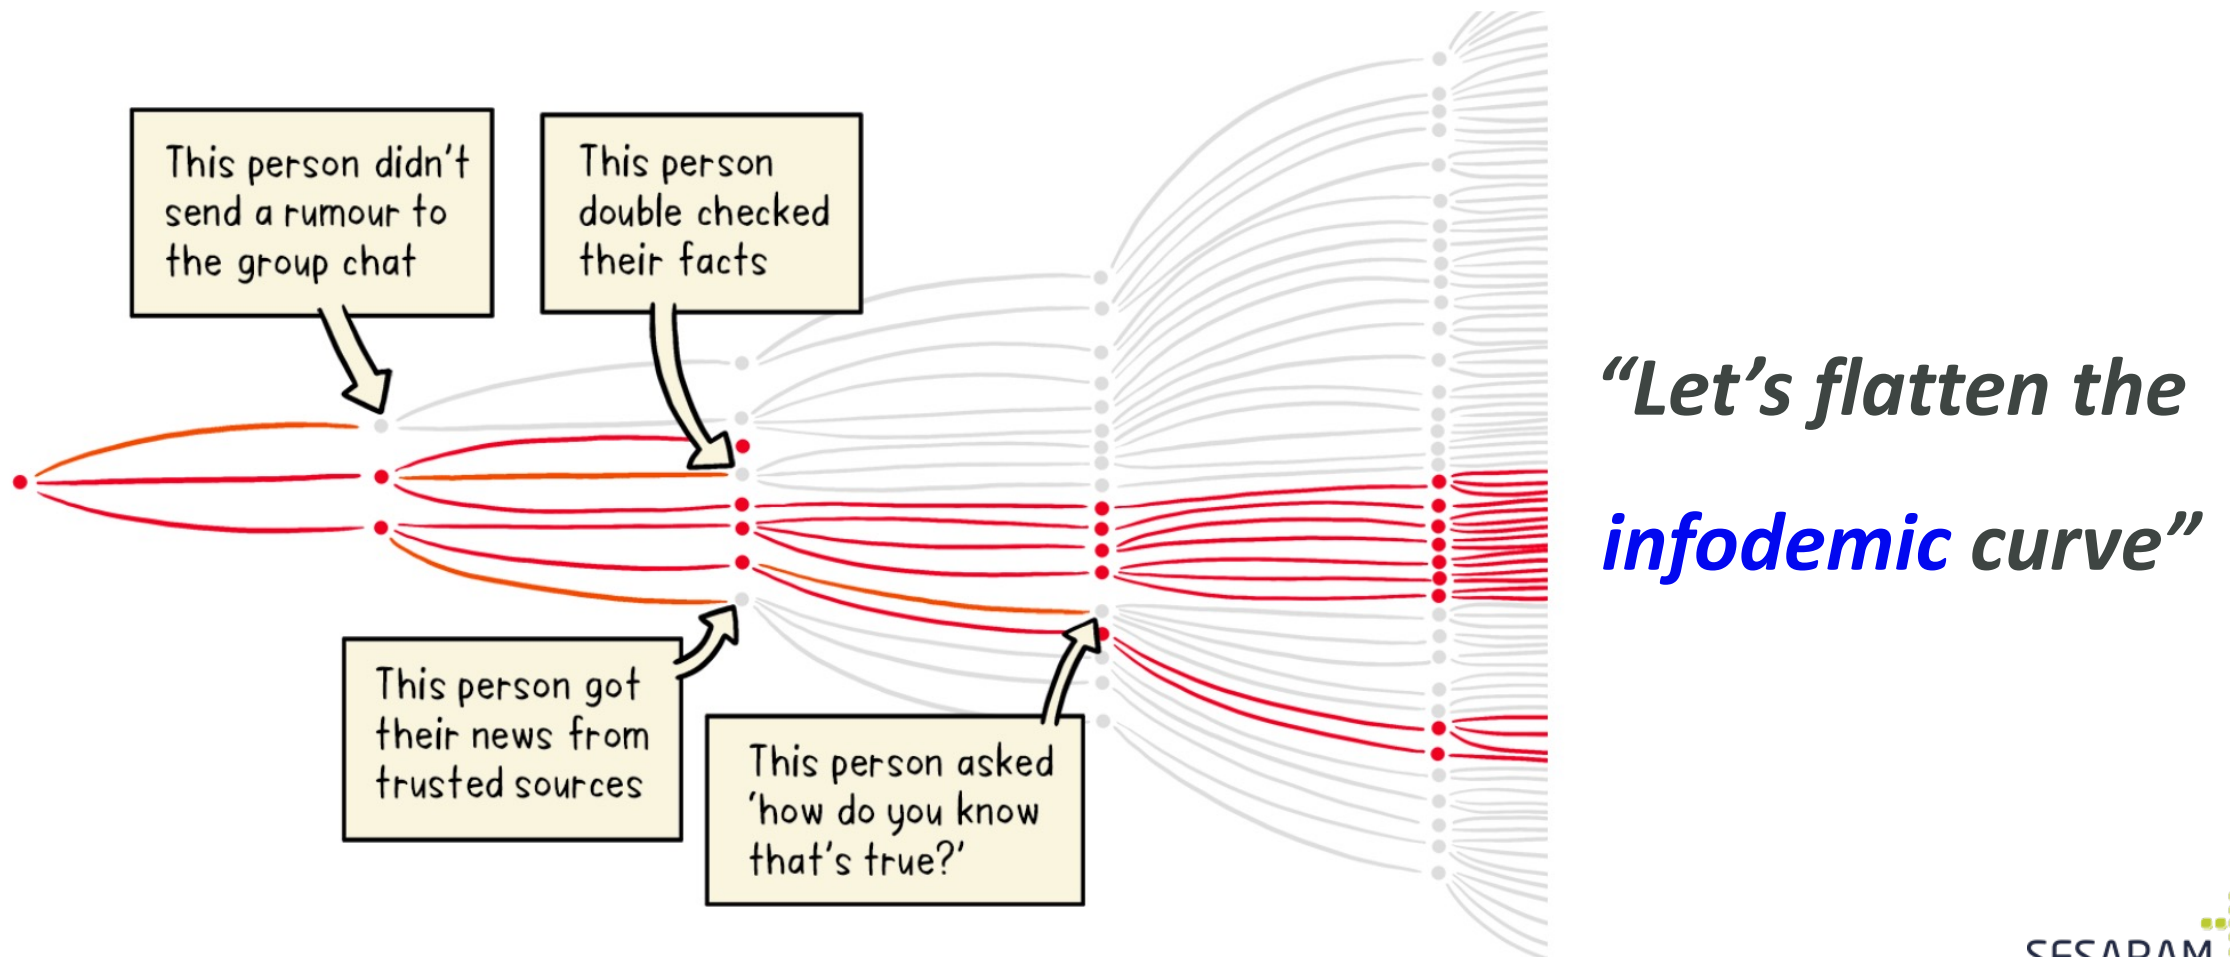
This person didn't send a rumour to the group chat

This person double checked their facts

This person got their news from trusted sources

This person asked 'how do you know that's true?'

"Let's flatten the infodemic curve"

SESARAM